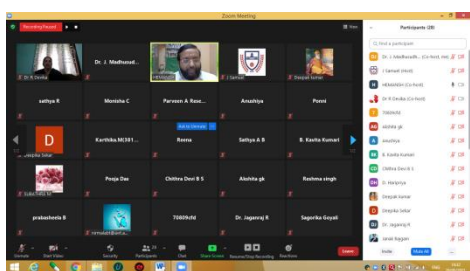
Zoom Meeting

Recording Paused

View

Dr R Devika

Dr. J. Madhusud...

HEMANTH

J Samuel

Deepak kumar

sathya R

Monisha C

Parveen A Rese...

Anushiya

Ponni

D

Deepika Sekar

Karthika.M(381...

Reena

Sathya A B

B. Kavita Kumari

Subashini M

Pooja Das

Chithra Devi B S

Akshita gk

Reshma singh

prabasheela B

nirmala@bharath...

70409cfd

Dr. Jaganraj R

Sagorika Goyal

Unmute

Start Video

Security

Participants 29

Chat

Share Screen

Pause/Stop Recording

Reactions

Leave

Participants (29)

Find a participant

Dr. J. Madhusudh... (Co-host, me)

J Samuel (Host)

HEMANTH (Co-host)

Dr R Devika (Co-host)

70409cfd

Akshita gk

Anushiya

B. Kavita Kumari

Chithra Devi B S

Dr. Haripriya

Deepak kumar

Deepika Sekar

Dr. Jaganraj R

Janaki Ragavan

Invite

Mute All